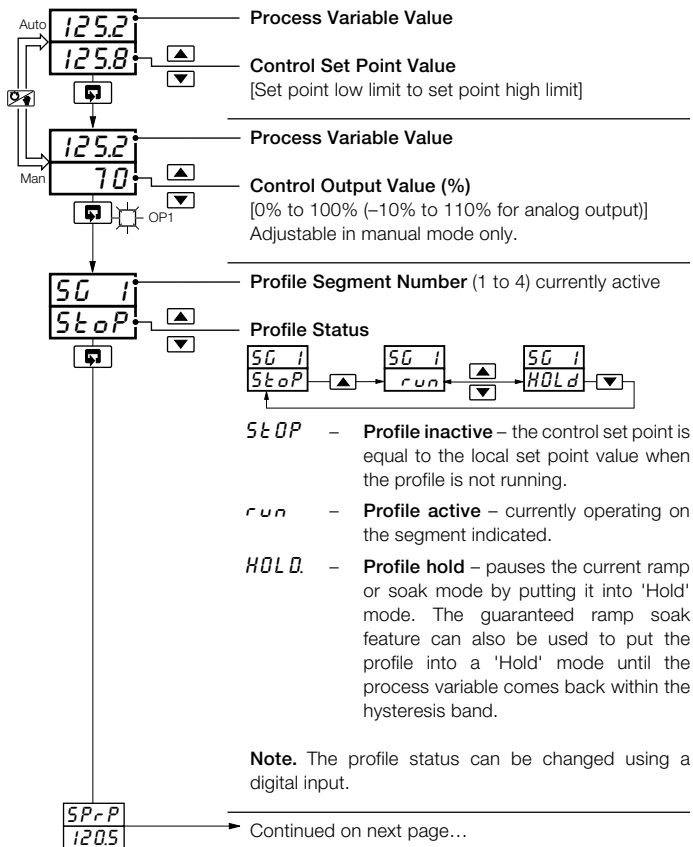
Auto
125.2
125.8
Process Variable Value

Control Set Point Value
[Set point low limit to set point high limit]

Man
125.2
70
OP1
Process Variable Value

Control Output Value (%)
[0% to 100% (–10% to 110% for analog output)]
Adjustable in manual mode only.

SG 1
StoP
Profile Segment Number (1 to 4) currently active

Profile Status

SG 1
StoP

SG 1
run

SG 1
HOLd

StOP – Profile inactive – the control set point is equal to the local set point value when the profile is not running.

run – Profile active – currently operating on the segment indicated.

HOLD. – Profile hold – pauses the current ramp or soak mode by putting it into 'Hold' mode. The guaranteed ramp soak feature can also be used to put the profile into a 'Hold' mode until the process variable comes back within the hysteresis band.

Note. The profile status can be changed using a digital input.

SPrP
120.5
Continued on next page…